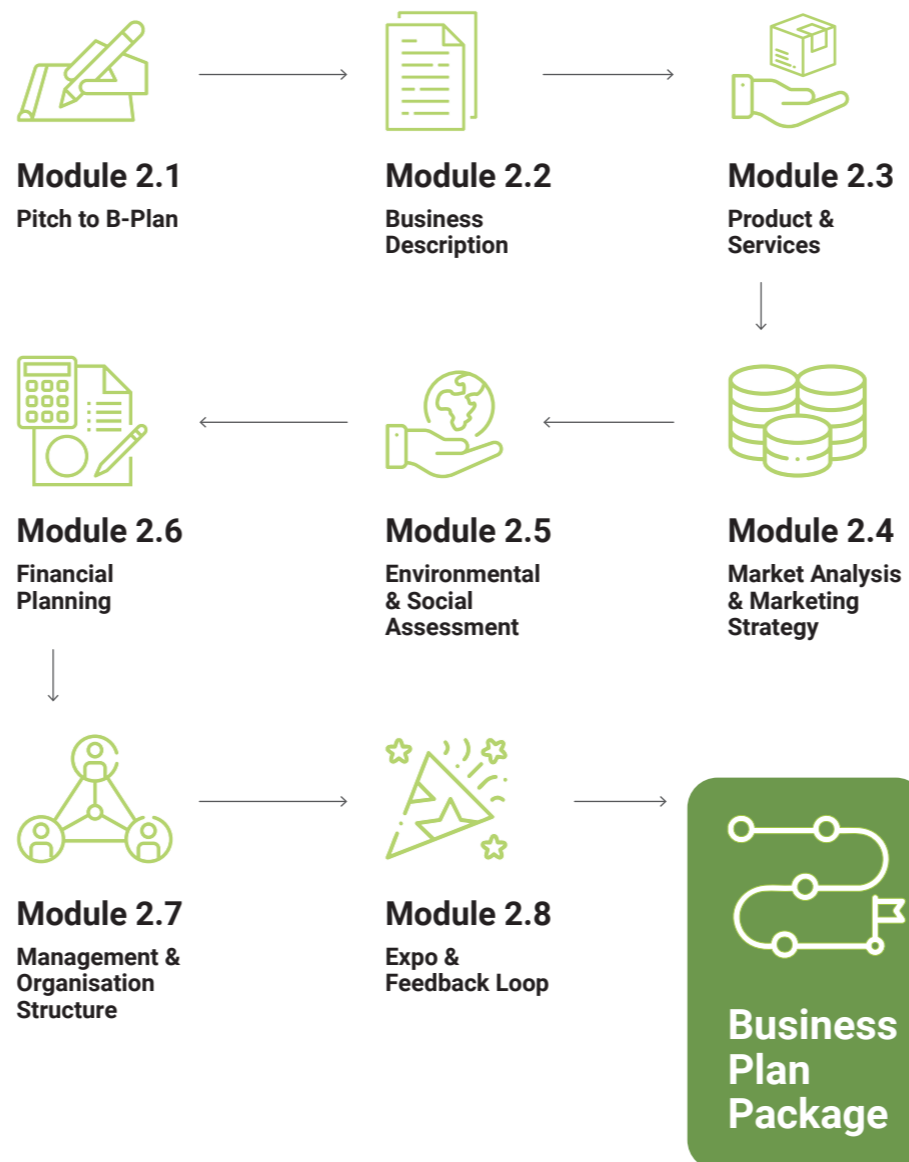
Module 2.1
Pitch to B-Plan

Module 2.2
Business Description

Module 2.3
Product & Services

Module 2.6
Financial Planning

Module 2.5
Environmental & Social Assessment

Module 2.4
Market Analysis & Marketing Strategy

Module 2.7
Management & Organisation Structure

Module 2.8
Expo & Feedback Loop

Business Plan Package